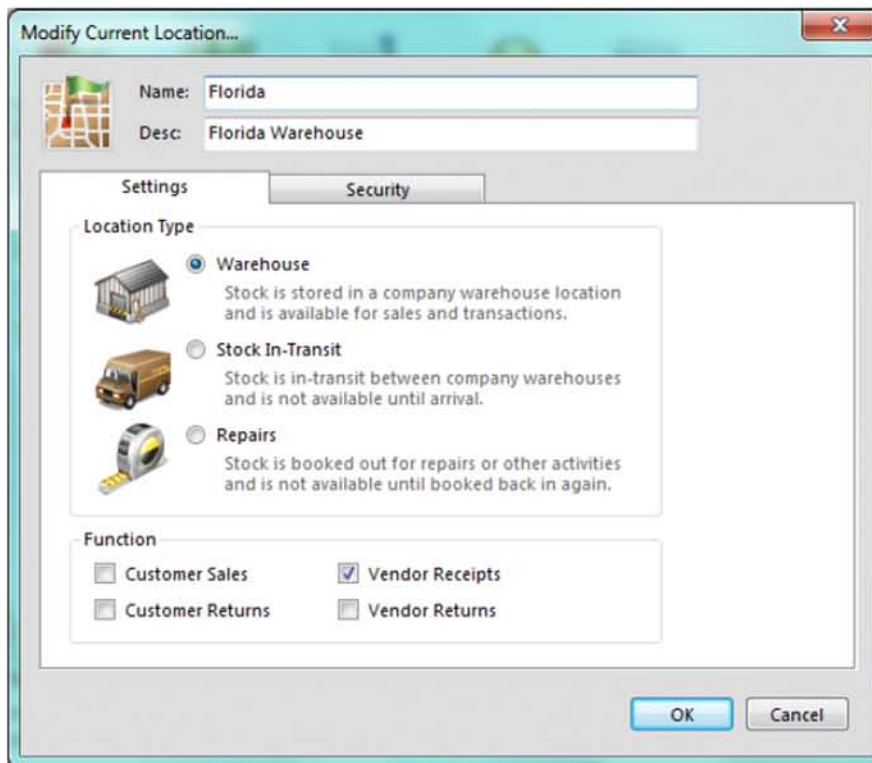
Modify Current Location...

Name: Florida

Desc: Florida Warehouse

Settings

Security

Location Type

Warehouse

Stock is stored in a company warehouse location and is available for sales and transactions.

Stock In-Transit

Stock is in-transit between company warehouses and is not available until arrival.

Repairs

Stock is booked out for repairs or other activities and is not available until booked back in again.

Function

Customer Sales

Vendor Receipts

Customer Returns

Vendor Returns

OK

Cancel